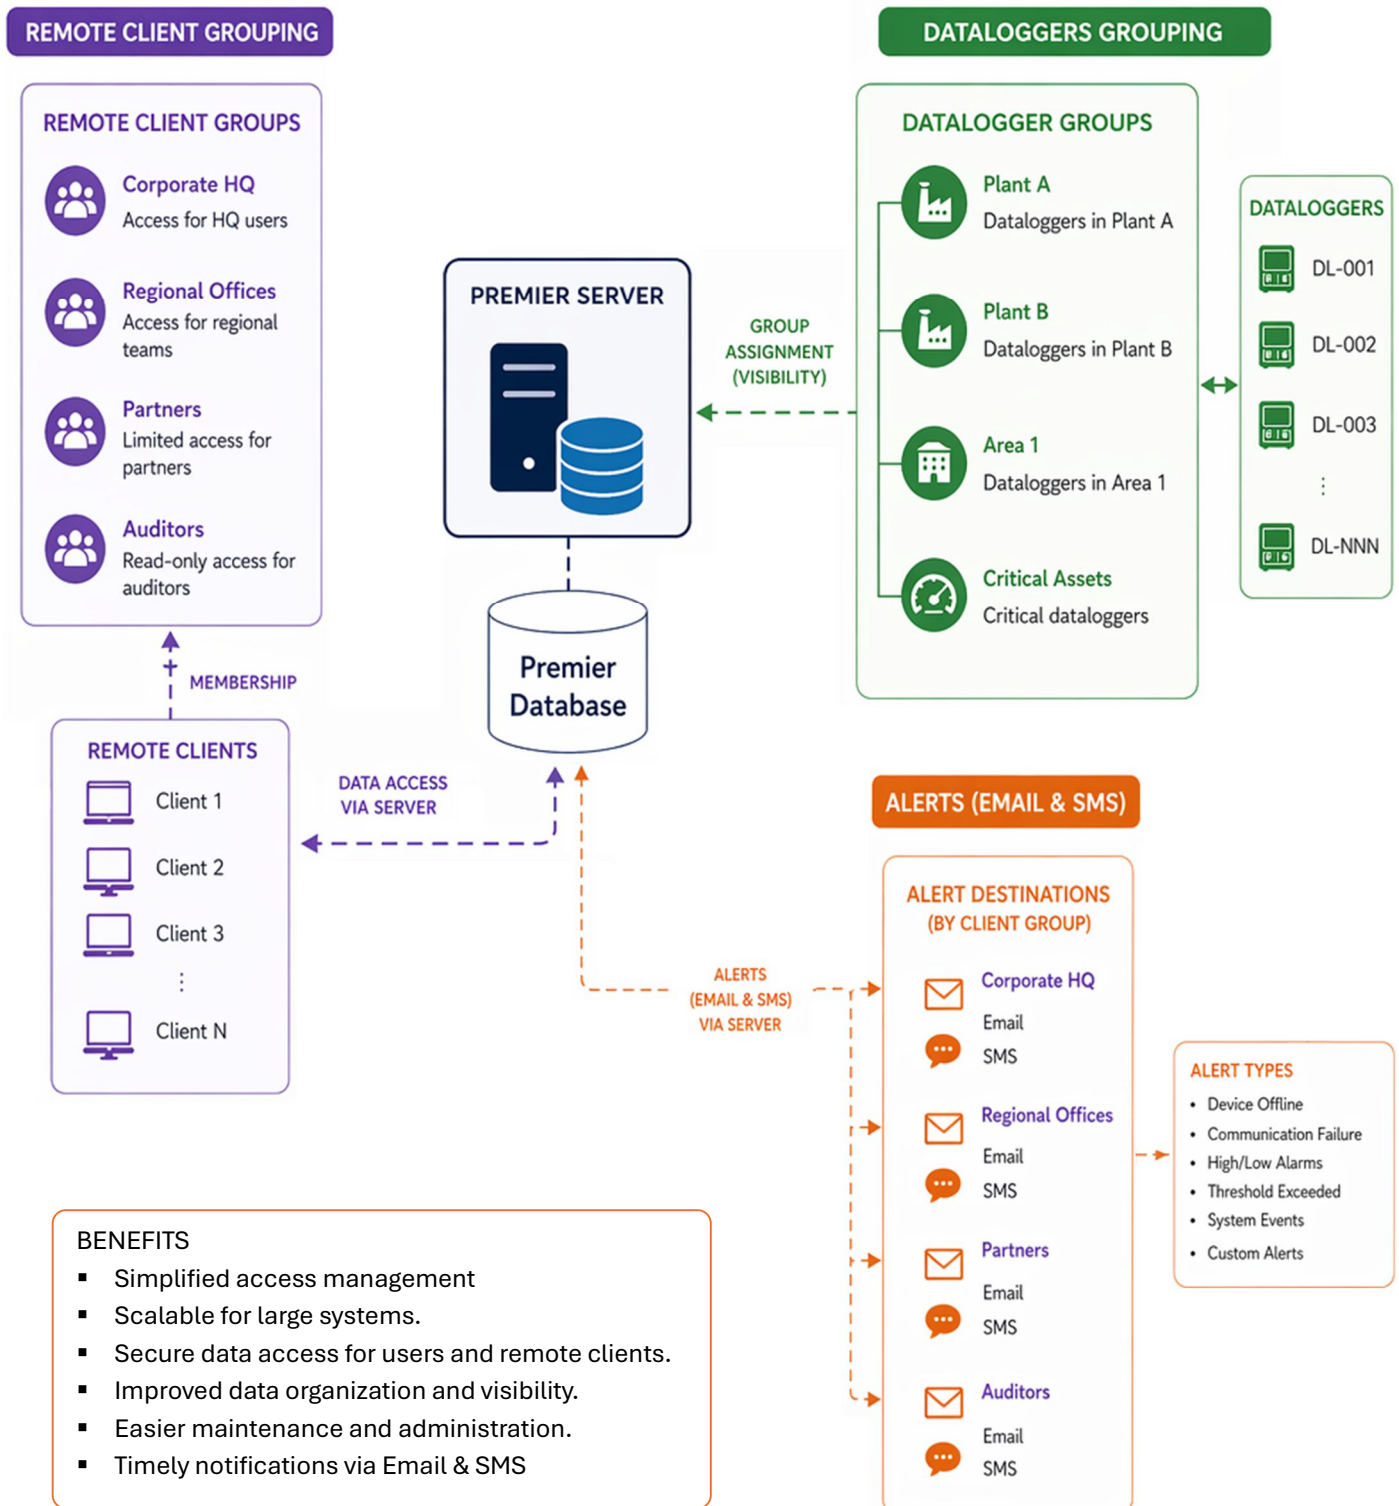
REMOTE CLIENT GROUPING

REMOTE CLIENT GROUPS

Corporate HQ
Access for HQ users

Regional Offices
Access for regional teams

Partners
Limited access for partners

Auditors
Read-only access for auditors

MEMBERSHIP

REMOTE CLIENTS

Client 1

Client 2

Client 3

⋮

Client N

DATA ACCESS VIA SERVER

PREMIER SERVER

Premier Database

GROUP ASSIGNMENT (VISIBILITY)

DATALOGGERS GROUPING

DATALOGGER GROUPS

Plant A
Dataloggers in Plant A

Plant B
Dataloggers in Plant B

Area 1
Dataloggers in Area 1

Critical Assets
Critical dataloggers

DATALOGGERS

DL-001

DL-002

DL-003

⋮

DL-NNN

ALERTS (EMAIL & SMS)

ALERTS (EMAIL & SMS) VIA SERVER

ALERT DESTINATIONS (BY CLIENT GROUP)

Corporate HQ
Email
SMS

Regional Offices
Email
SMS

Partners
Email
SMS

Auditors
Email
SMS

ALERT TYPES
• Device Offline
• Communication Failure
• High/Low Alarms
• Threshold Exceeded
• System Events
• Custom Alerts

BENEFITS
▪ Simplified access management
▪ Scalable for large systems.
▪ Secure data access for users and remote clients.
▪ Improved data organization and visibility.
▪ Easier maintenance and administration.
▪ Timely notifications via Email & SMS